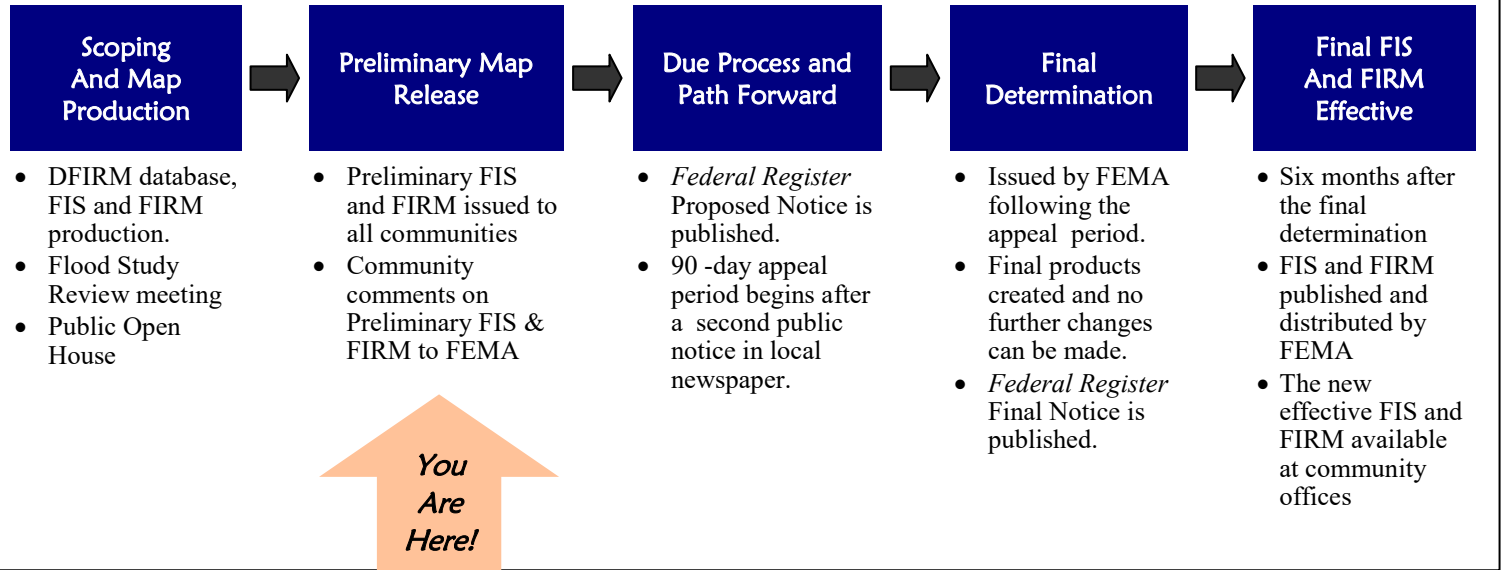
Scoping And Map Production

- DFIRM database, FIS and FIRM production.
- Flood Study Review meeting
- Public Open House

Preliminary Map Release

- Preliminary FIS and FIRM issued to all communities
- Community comments on Preliminary FIS & FIRM to FEMA

You Are Here!

Due Process and Path Forward

- *Federal Register* Proposed Notice is published.
- 90 -day appeal period begins after a second public notice in local newspaper.

Final Determination

- Issued by FEMA following the appeal period.
- Final products created and no further changes can be made.
- *Federal Register* Final Notice is published.

Final FIS And FIRM Effective

- Six months after the final determination
- FIS and FIRM published and distributed by FEMA
- The new effective FIS and FIRM available at community offices